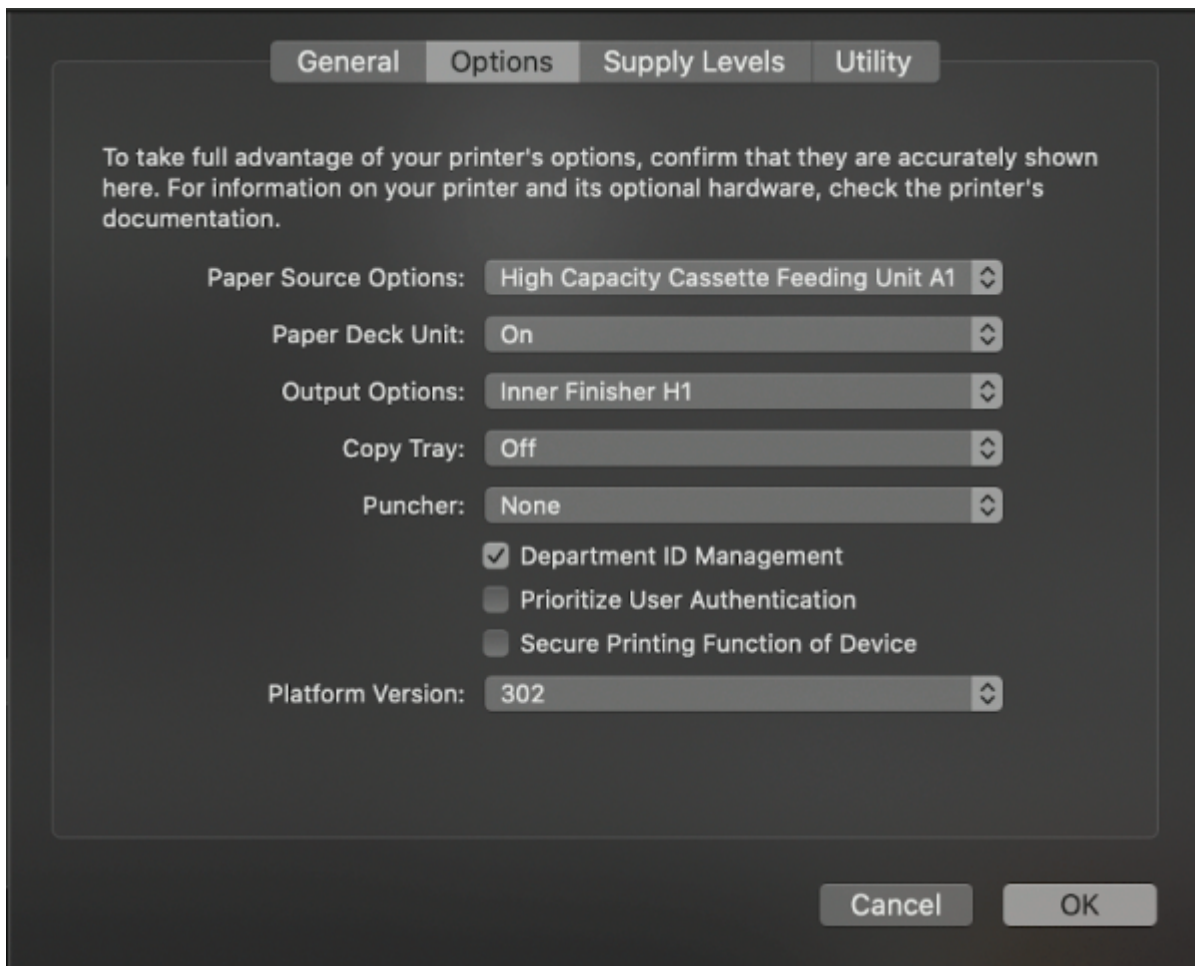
General Options Supply Levels Utility

To take full advantage of your printer's options, confirm that they are accurately shown here. For information on your printer and its optional hardware, check the printer's documentation.

Paper Source Options: High Capacity Cassette Feeding Unit A1

Paper Deck Unit: On

Output Options: Inner Finisher H1

Copy Tray: Off

Puncher: None

Department ID Management

Prioritize User Authentication

Secure Printing Function of Device

Platform Version: 302

Cancel OK